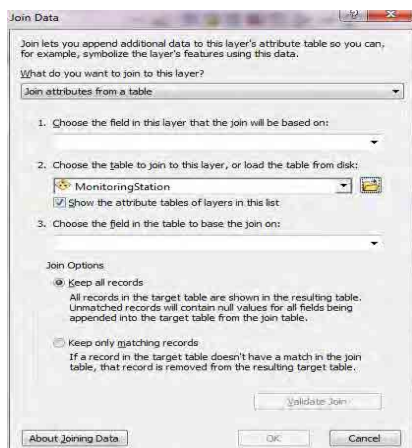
Join Data

Join lets you append additional data to this layer's attribute table so you can, for example, symbolize the layer's features using this data.

What do you want to join to this layer?

Join attributes from a table

1. Choose the field in this layer that the join will be based on:

2. Choose the table to join to this layer, or load the table from disk:

MonitoringStation

Show the attribute tables of layers in this list

3. Choose the field in the table to base the join on:

Join Options

Keep all records

All records in the target table are shown in the resulting table. Unmatched records will contain null values for all fields being appended into the target table from the join table.

Keep only matching records

If a record in the target table doesn't have a match in the join table, that record is removed from the resulting target table.

Validate Join

About Joining Data

OK

Cancel